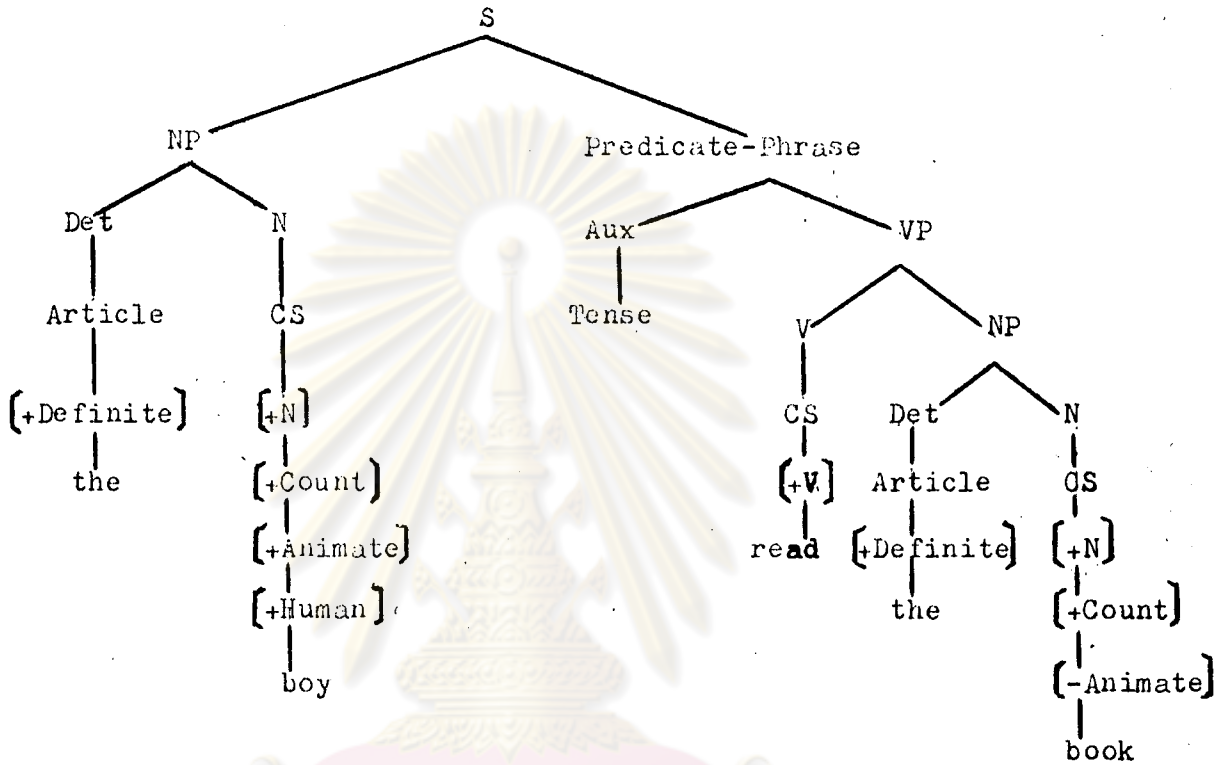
S

NP

Predicate-Phrase

Det

N

Aux

VP

Article

CS

Tense

V

NP

[+Definite]

[+N]

CS

Det

N

the

[+Count]

[+V]

Article

CS

[+Animate]

read

[+Definite]

[+N]

[+Human]

the

[+Count]

boy

[-Animate]

book